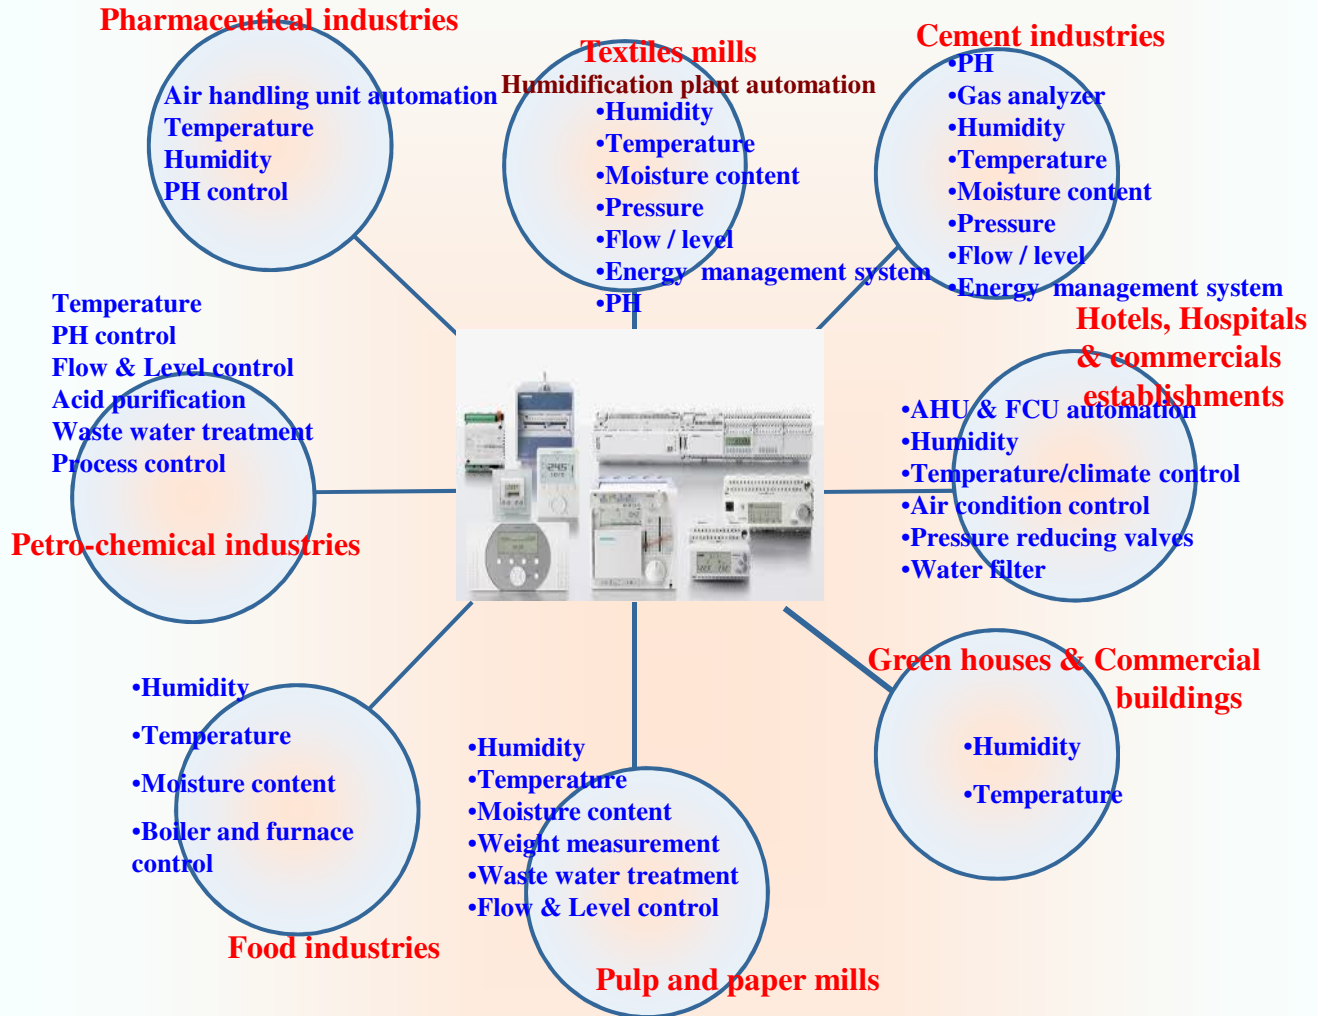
Pharmaceutical industries

Air handling unit automation
Temperature
Humidity
PH control

Textiles mills
Humidification plant automation
•Humidity
•Temperature
•Moisture content
•Pressure
•Flow / level
•Energy management system
•PH

Cement industries
•PH
•Gas analyzer
•Humidity
•Temperature
•Moisture content
•Pressure
•Flow / level
•Energy management system

Temperature
PH control
Flow & Level control
Acid purification
Waste water treatment
Process control

Petro-chemical industries

Hotels, Hospitals & commercials establishments
•AHU & FCU automation
•Humidity
•Temperature/climate control
•Air condition control
•Pressure reducing valves
•Water filter

•Humidity
•Temperature
•Moisture content
•Boiler and furnace control

Food industries

•Humidity
•Temperature
•Moisture content
•Weight measurement
•Waste water treatment
•Flow & Level control

Pulp and paper mills

Green houses & Commercial buildings
•Humidity
•Temperature